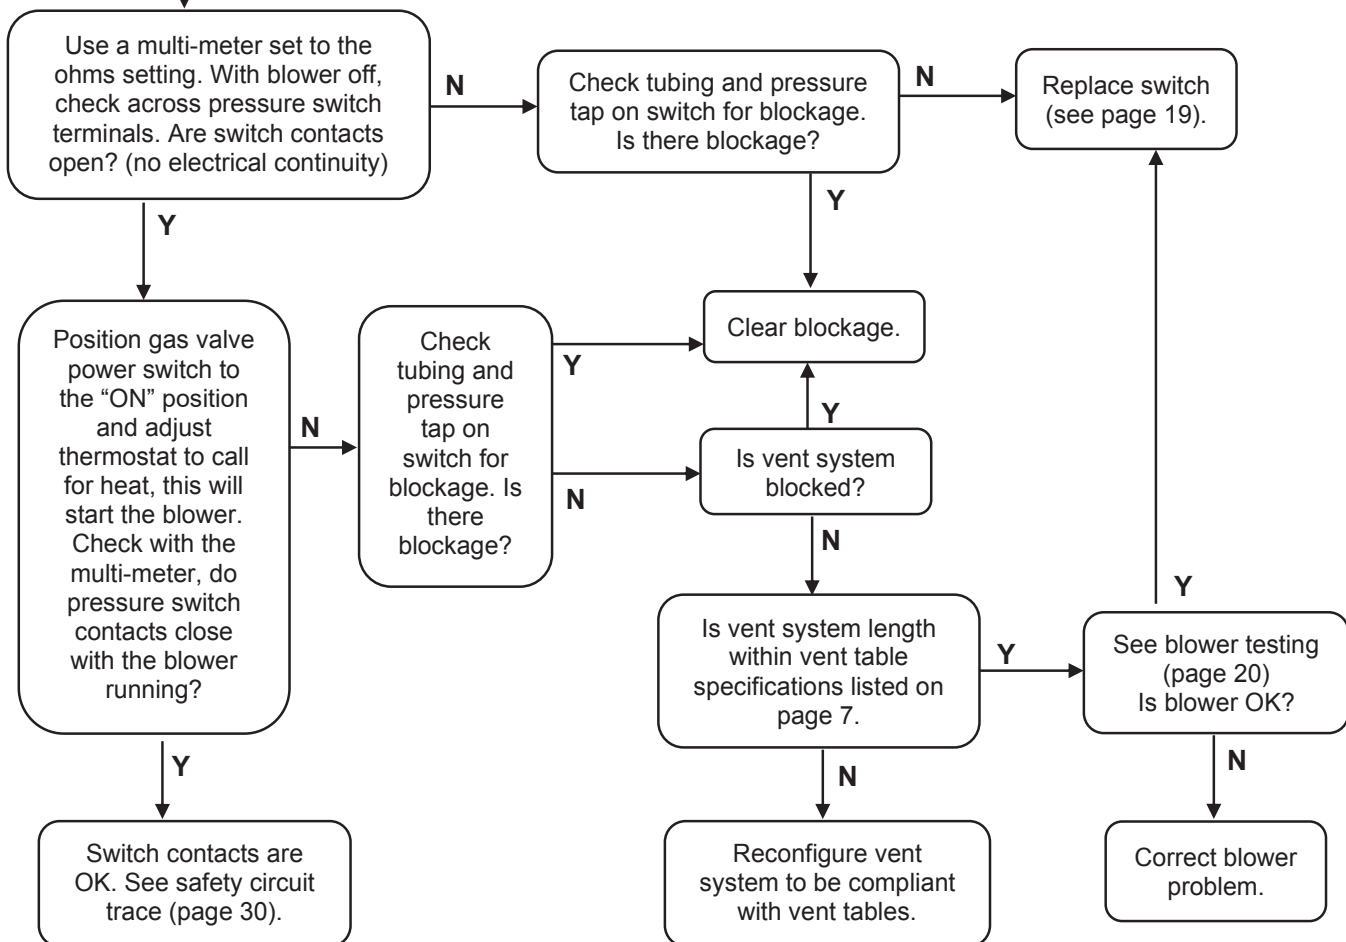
Use a multi-meter set to the ohms setting. With blower off, check across pressure switch terminals. Are switch contacts open? (no electrical continuity)

N

Check tubing and pressure tap on switch for blockage. Is there blockage?

N

Replace switch (see page 19).

Y

Y

Clear blockage.

Position gas valve power switch to the "ON" position and adjust thermostat to call for heat, this will start the blower. Check with the multi-meter, do pressure switch contacts close with the blower running?

N

Check tubing and pressure tap on switch for blockage. Is there blockage?

Y

Y

N

Is vent system blocked?

N

Y

Is vent system length within vent table specifications listed on page 7.

Y

See blower testing (page 20) Is blower OK?

Y

N

N

Switch contacts are OK. See safety circuit trace (page 30).

Reconfigure vent system to be compliant with vent tables.

Correct blower problem.